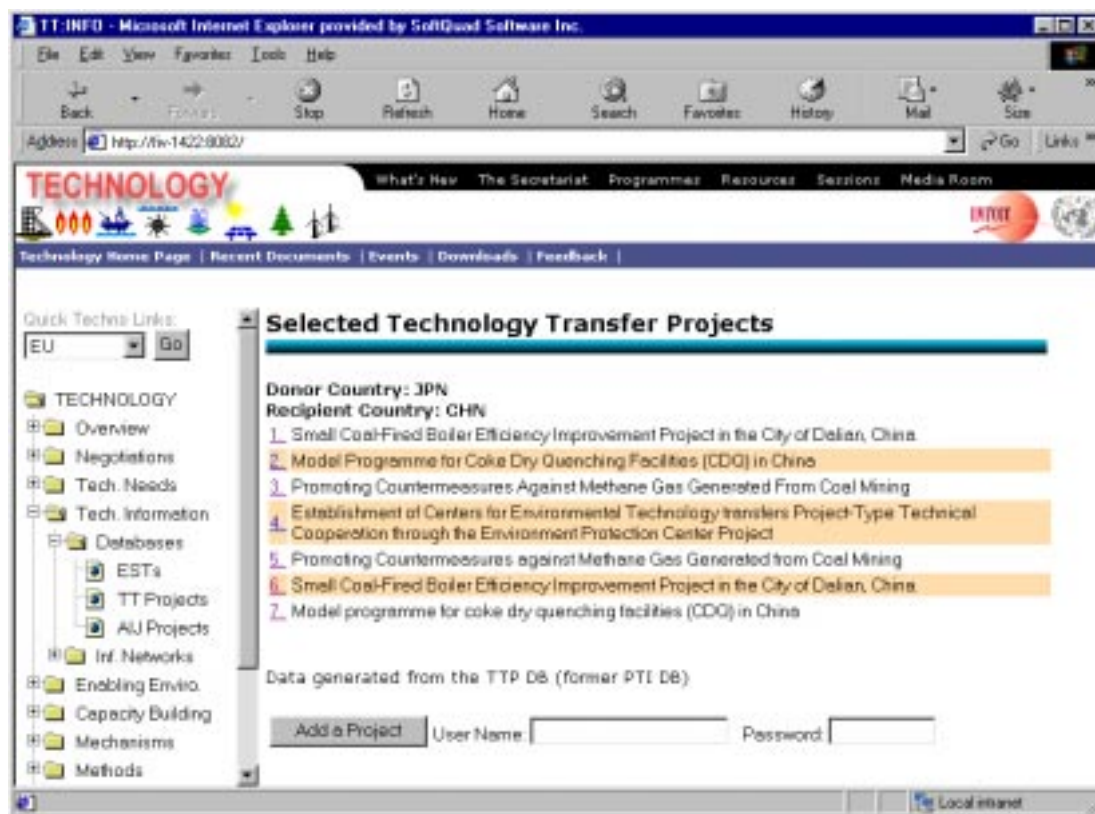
TT:INFO - Microsoft Internet Explorer provided by SoftQuad Software Inc.

File Edit View Favorites Tools Help

Back Forward Stop Refresh Home Search Favorites History Mail Size

Address http://fiv-1422:8082/ Go Links

TECHNOLOGY

What's New The Secretariat Programmes Resources Sessions Media Room

UNFCCC

Technology Home Page | Recent Documents | Events | Downloads | Feedback |

Quick Techno Links:
EU Go

TECHNOLOGY
Overview
Negotiations
Tech. Needs
Tech. Information
Databases
ESTs
TT Projects
AIJ Projects
Inf. Networks
Enabling Enviro.
Capacity Building
Mechanisms
Methods

Selected Technology Transfer Projects

Donor Country: JPN
Recipient Country: CHN

1. Small Coal-Fired Boiler Efficiency Improvement Project in the City of Dalian, China
2. Model Programme for Coke Dry Quenching Facilities (CDQ) in China
3. Promoting Countermeasures Against Methane Gas Generated From Coal Mining
4. Establishment of Centers for Environmental Technology transfers Project-Type Technical Cooperation through the Environment Protection Center Project
5. Promoting Countermeasures against Methane Gas Generated from Coal Mining
6. Small Coal-Fired Boiler Efficiency Improvement Project in the City of Dalian, China
7. Model programme for coke dry quenching facilities (CDQ) in China

Data generated from the TTP DB (former PTI DB)

Add a Project User Name: Password:

Local intranet